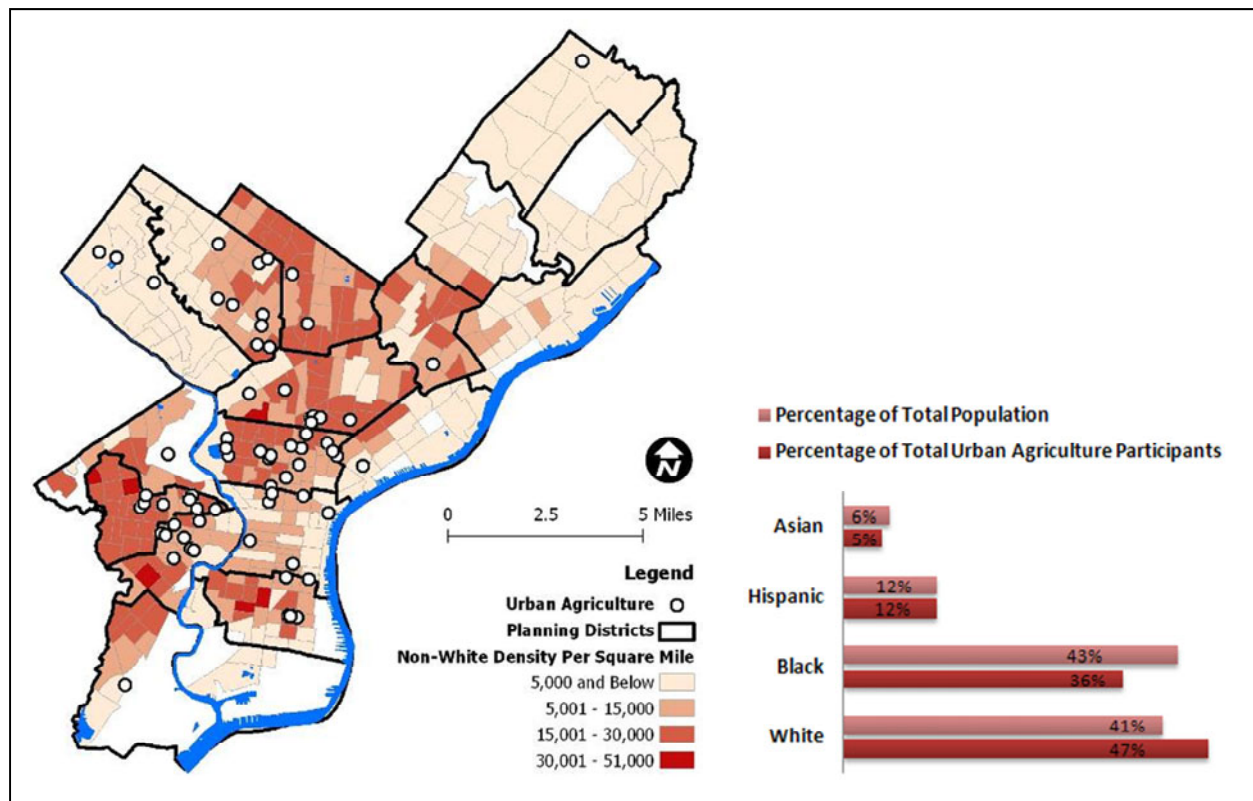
N

0 2.5 5 Miles

Legend
Urban Agriculture
Planning Districts
Non-White Density Per Square Mile
5,000 and Below
5,001 - 15,000
15,001 - 30,000
30,001 - 51,000

Percentage of Total Population
Percentage of Total Urban Agriculture Participants

Asian 6% 5%
Hispanic 12% 12%
Black 43% 36%
White 41% 47%